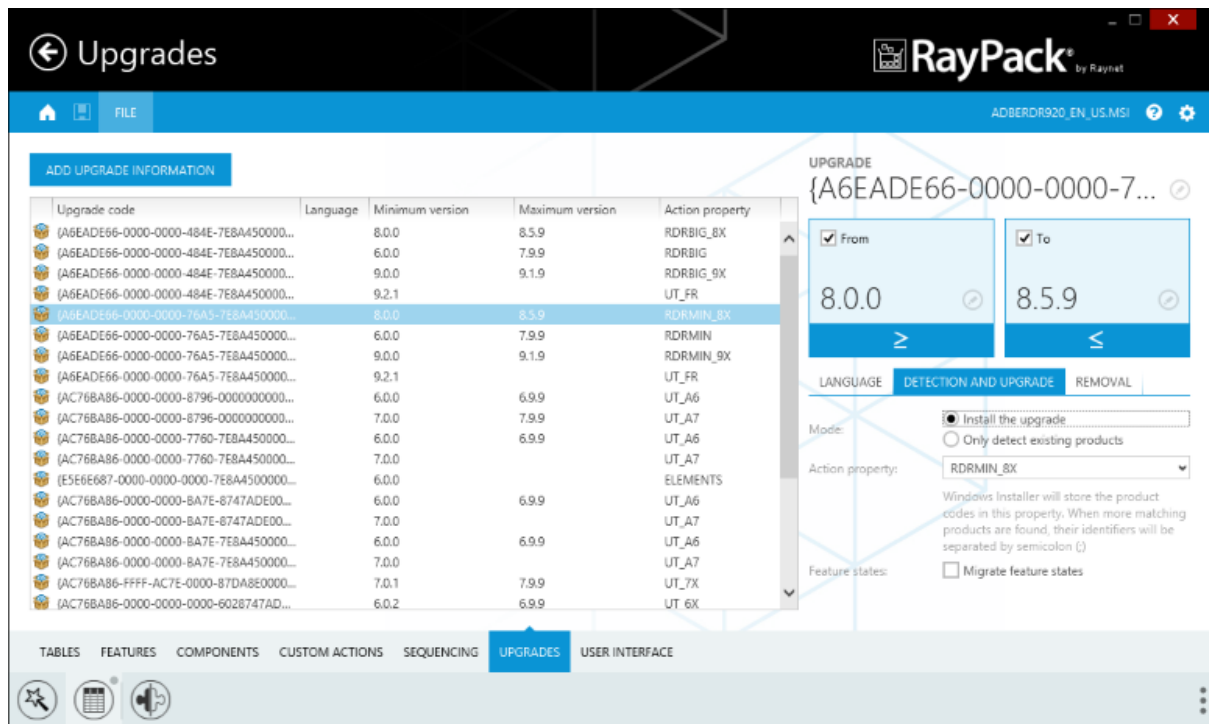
Upgrades

RayPack by Raynet

FILE

ADBERDR920_EN_US.MSI

ADD UPGRADE INFORMATION

| Upgrade code | Language | Minimum version | Maximum version | Action property |
|---|---|---|---|---|
| {A6EADE66-0000-0000-484E-7E8A450000... | | 8.0.0 | 8.5.9 | RDRBIG_8X |
| {A6EADE66-0000-0000-484E-7E8A450000... | | 6.0.0 | 7.9.9 | RDRBIG |
| {A6EADE66-0000-0000-484E-7E8A450000... | | 9.0.0 | 9.1.9 | RDRBIG_9X |
| {A6EADE66-0000-0000-484E-7E8A450000... | | 9.2.1 | | UT_FR |
| {A6EADE66-0000-0000-76A5-7E8A450000... | | 8.0.0 | 8.5.9 | RDRMIN_8X |
| {A6EADE66-0000-0000-76A5-7E8A450000... | | 6.0.0 | 7.9.9 | RDRMIN |
| {A6EADE66-0000-0000-76A5-7E8A450000... | | 9.0.0 | 9.1.9 | RDRMIN_9X |
| {A6EADE66-0000-0000-76A5-7E8A450000... | | 9.2.1 | | UT_FR |
| {AC76BA86-0000-0000-8796-0000000000... | | 6.0.0 | 6.9.9 | UT_A6 |
| {AC76BA86-0000-0000-8796-0000000000... | | 7.0.0 | 7.9.9 | UT_A7 |
| {AC76BA86-0000-0000-7760-7E8A450000... | | 6.0.0 | 6.9.9 | UT_A6 |
| {AC76BA86-0000-0000-7760-7E8A450000... | | 7.0.0 | | UT_A7 |
| {E5E6E687-0000-0000-0000-7E8A4500000... | | 6.0.0 | | ELEMENTS |
| {AC76BA86-0000-0000-BA7E-8747ADE00... | | 6.0.0 | 6.9.9 | UT_A6 |
| {AC76BA86-0000-0000-BA7E-8747ADE00... | | 7.0.0 | | UT_A7 |
| {AC76BA86-0000-0000-BA7E-7E8A450000... | | 6.0.0 | 6.9.9 | UT_A6 |
| {AC76BA86-0000-0000-BA7E-7E8A450000... | | 7.0.0 | | UT_A7 |
| {AC76BA86-FFFF-AC7E-0000-87DA8E0000... | | 7.0.1 | 7.9.9 | UT_7X |
| {AC76BA86-0000-0000-0000-6028747AD... | | 6.0.2 | 6.9.9 | UT_6X |

UPGRADE
{A6EADE66-0000-0000-7...

From
8.0.0
≥

To
8.5.9
≤

LANGUAGE | DETECTION AND UPGRADE | REMOVAL

Mode:
Install the upgrade
Only detect existing products

Action property: RDRMIN_8X

Windows Installer will store the product codes in this property. When more matching products are found, their identifiers will be separated by semicolon (;)

Feature states:
Migrate feature states

TABLES FEATURES COMPONENTS CUSTOM ACTIONS SEQUENCING UPGRADES USER INTERFACE